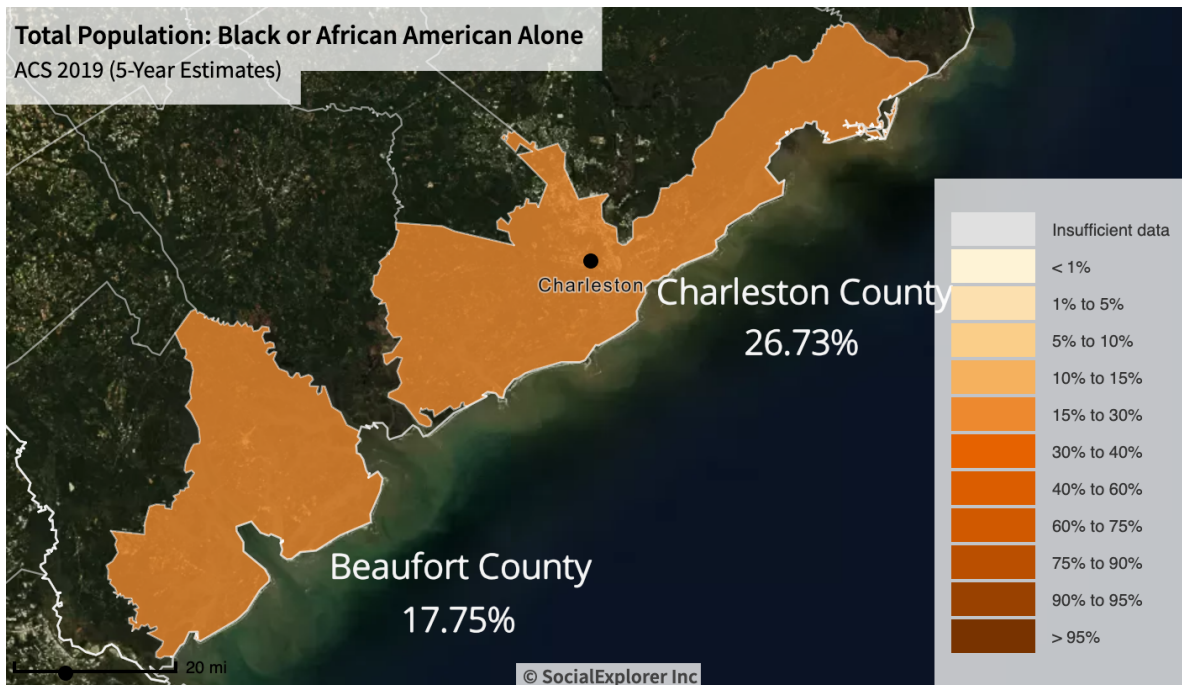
Total Population: Black or African American Alone
ACS 2019 (5-Year Estimates)

Charleston

Charleston County
26.73%

Beaufort County
17.75%

Insufficient data
< 1%
1% to 5%
5% to 10%
10% to 15%
15% to 30%
30% to 40%
40% to 60%
60% to 75%
75% to 90%
90% to 95%
> 95%

20 mi

© SocialExplorer Inc